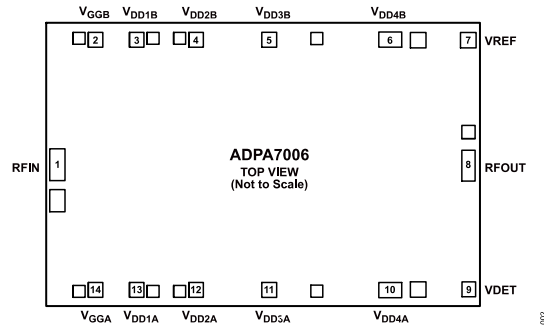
$V_{GGB}$ $V_{DD1B}$ $V_{DD2B}$ $V_{DD3B}$ $V_{DD4B}$

2 3 4 5 6 7 VREF

RFIN 1

ADPA7006
TOP VIEW
(Not to Scale)

8 RFOUT

14 13 12 11 10 9 VDET

$V_{GGA}$ $V_{DD1A}$ $V_{DD2A}$ $V_{DD3A}$ $V_{DD4A}$

002